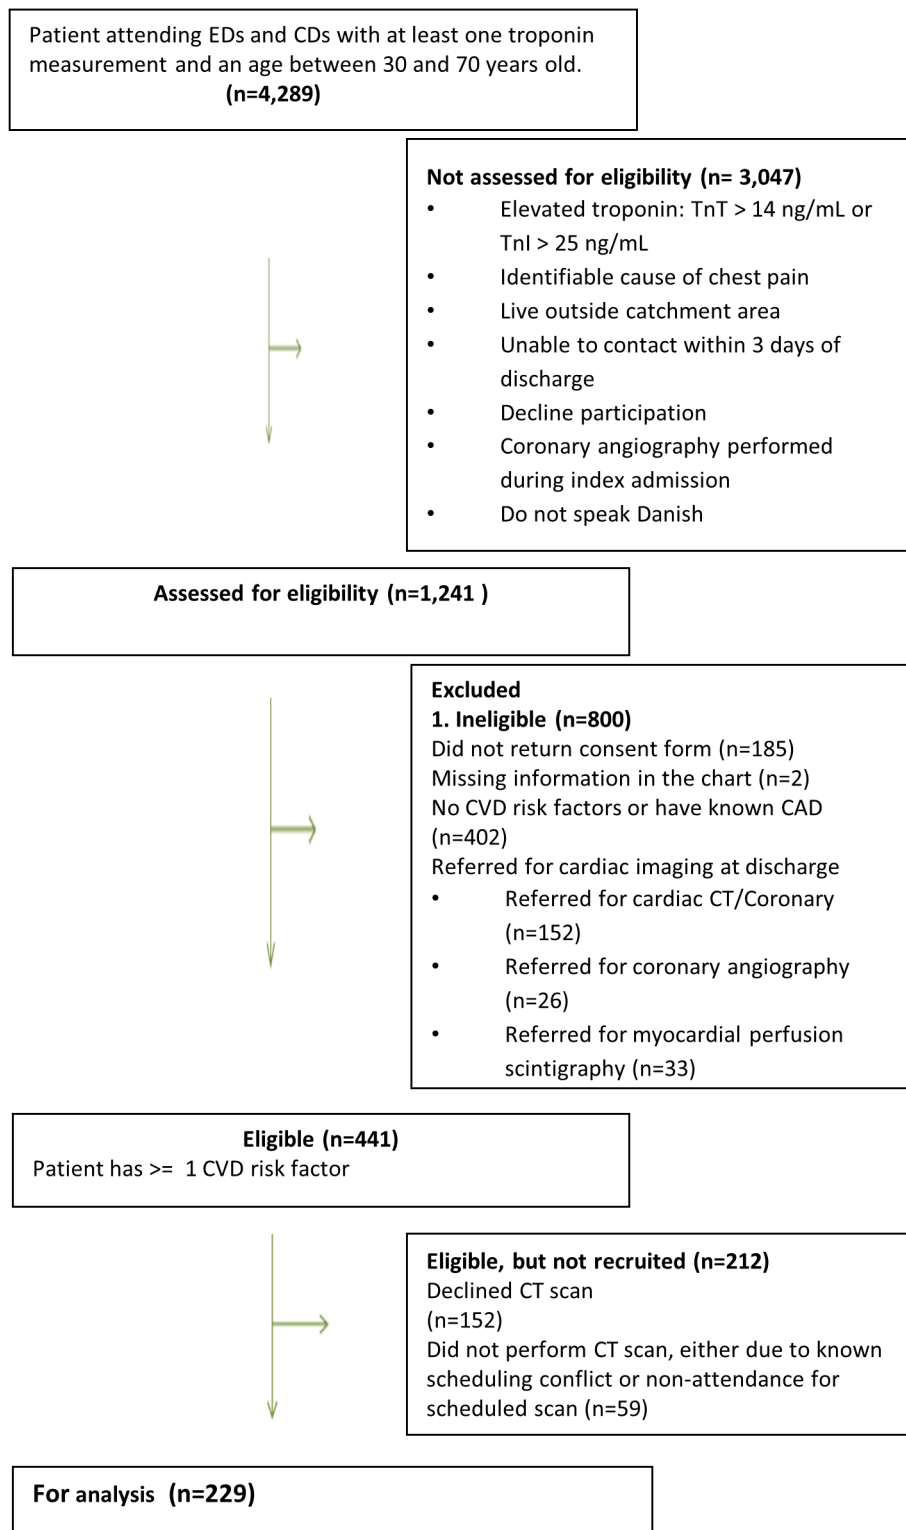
Patient attending EDs and CDs with at least one troponin measurement and an age between 30 and 70 years old.
(n=4,289)

Not assessed for eligibility (n= 3,047)
• Elevated troponin: TnT > 14 ng/mL or TnI > 25 ng/mL
• Identifiable cause of chest pain
• Live outside catchment area
• Unable to contact within 3 days of discharge
• Decline participation
• Coronary angiography performed during index admission
• Do not speak Danish

Assessed for eligibility (n=1,241 )

Excluded
1. Ineligible (n=800)
Did not return consent form (n=185)
Missing information in the chart (n=2)
No CVD risk factors or have known CAD (n=402)
Referred for cardiac imaging at discharge
• Referred for cardiac CT/Coronary (n=152)
• Referred for coronary angiography (n=26)
• Referred for myocardial perfusion scintigraphy (n=33)

Eligible (n=441)
Patient has >= 1 CVD risk factor

Eligible, but not recruited (n=212)
Declined CT scan
(n=152)
Did not perform CT scan, either due to known scheduling conflict or non-attendance for scheduled scan (n=59)

For analysis (n=229)